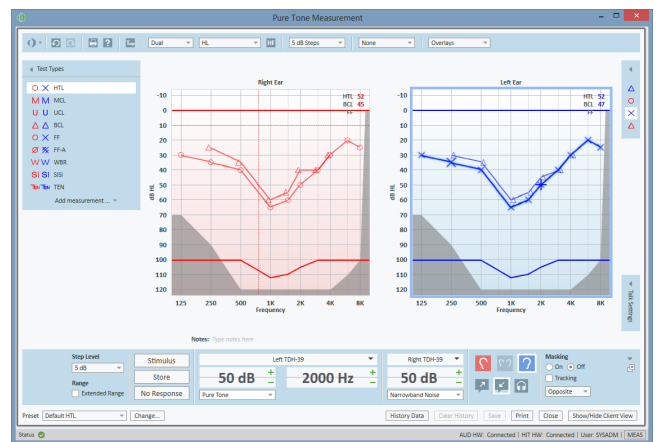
Pure Tone Measurement

Dual | HL | 5 dB Steps | None | Overlays

Test Types

HTL
MCL
UCL
BCL
FF
FF-A
WBR
SISI
TEN

Add measurement ...

Right Ear

HTL 52
BCL 45
FF

-10
0
10
20
30
40
50
60
70
80
90
100
110
120

dB HL

125 250 500 1K 2K 4K 8K
Frequency

Left Ear

HTL 52
BCL 47
FF

-10
0
10
20
30
40
50
60
70
80
90
100
110
120

dB HL

125 250 500 1K 2K 4K 8K
Frequency

Talk Settings

Notes: Type notes here

Step Level
5 dB
Range
Extended Range

Stimulus
Store
No Response

Left TDH-39
50 dB
2000 Hz
Pure Tone

Right TDH-39
50 dB
Narrowband Noise

Masking
On Off
Tracking
Opposite

Preset Default HTL
Change...

History Data
Clear History
Save
Print
Close
Show/Hide Client View

Status
AUD HW: Connected | HIT HW: Connected | User: SYSADM | MEAS